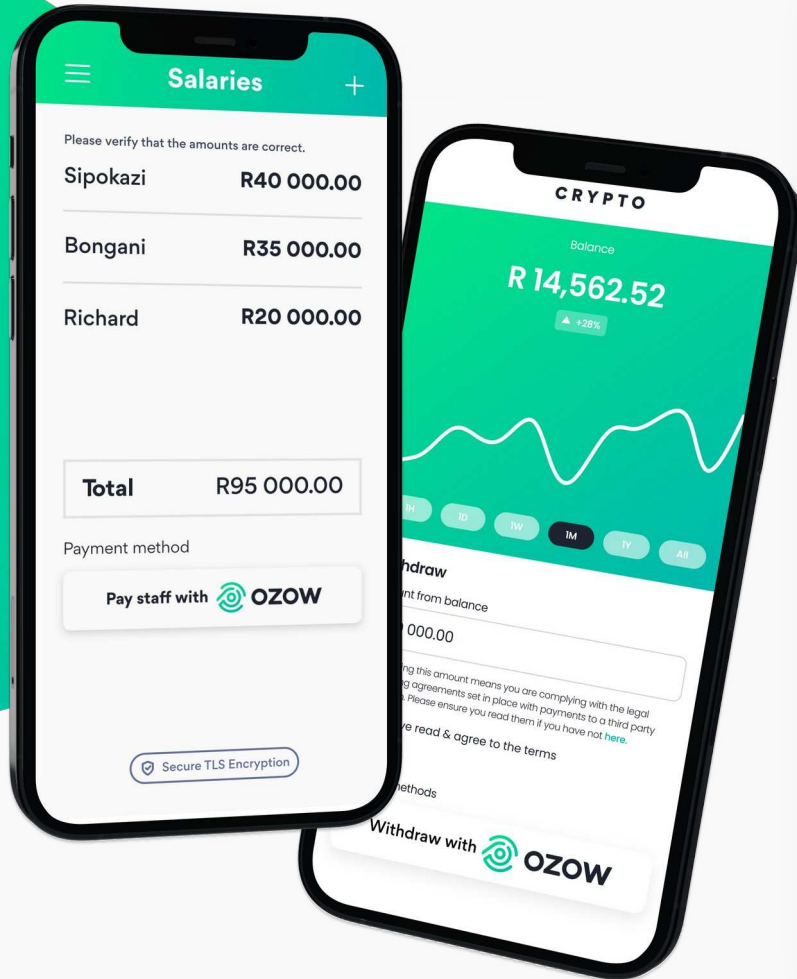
Salaries

Please verify that the amounts are correct.

Sipokazi R40 000.00

Bongani R35 000.00

Richard R20 000.00

Total R95 000.00

Payment method

Pay staff with OZOW

Secure TLS Encryption

CRYPTO

Balance

R 14,562.52

▲ +28%

1H 1D 1W 1M 1Y All

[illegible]hdraw

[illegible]nt from balance

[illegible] 000.00

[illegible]ng this amount means you are complying with the legal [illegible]g agreements set in place with payments to a third party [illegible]. Please ensure you read them if you have not here.

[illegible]ve read & agree to the terms

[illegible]ethods

Withdraw with OZOW